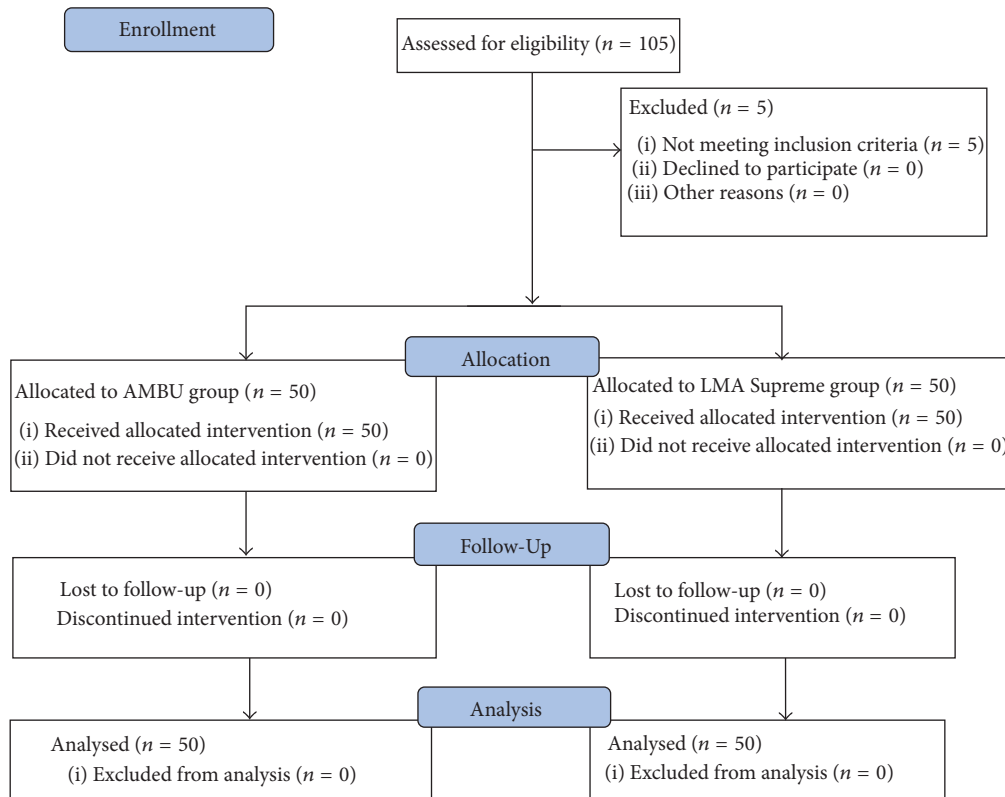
Enrollment

Assessed for eligibility ($n$ = 105)

Excluded ($n$ = 5)
(i) Not meeting inclusion criteria ($n$ = 5)
(ii) Declined to participate ($n$ = 0)
(iii) Other reasons ($n$ = 0)

Allocation

Allocated to AMBU group ($n$ = 50)
(i) Received allocated intervention ($n$ = 50)
(ii) Did not receive allocated intervention ($n$ = 0)

Allocated to LMA Supreme group ($n$ = 50)
(i) Received allocated intervention ($n$ = 50)
(ii) Did not receive allocated intervention ($n$ = 0)

Follow-Up

Lost to follow-up ($n$ = 0)
Discontinued intervention ($n$ = 0)

Lost to follow-up ($n$ = 0)
Discontinued intervention ($n$ = 0)

Analysis

Analysed ($n$ = 50)
(i) Excluded from analysis ($n$ = 0)

Analysed ($n$ = 50)
(i) Excluded from analysis ($n$ = 0)